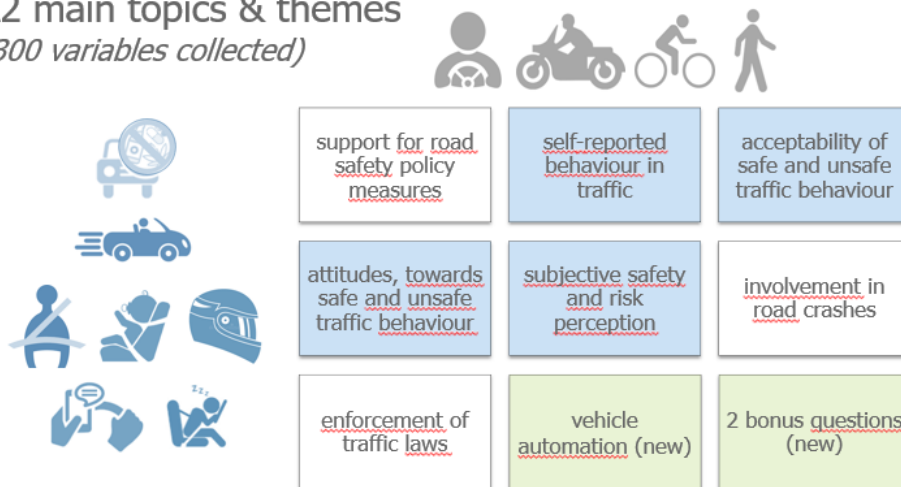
2 main topics & themes
300 variables collected)

support for road safety policy measures

self-reported behaviour in traffic

acceptability of safe and unsafe traffic behaviour

attitudes, towards safe and unsafe traffic behaviour

subjective safety and risk perception

involvement in road crashes

enforcement of traffic laws

vehicle automation (new)

2 bonus questions (new)